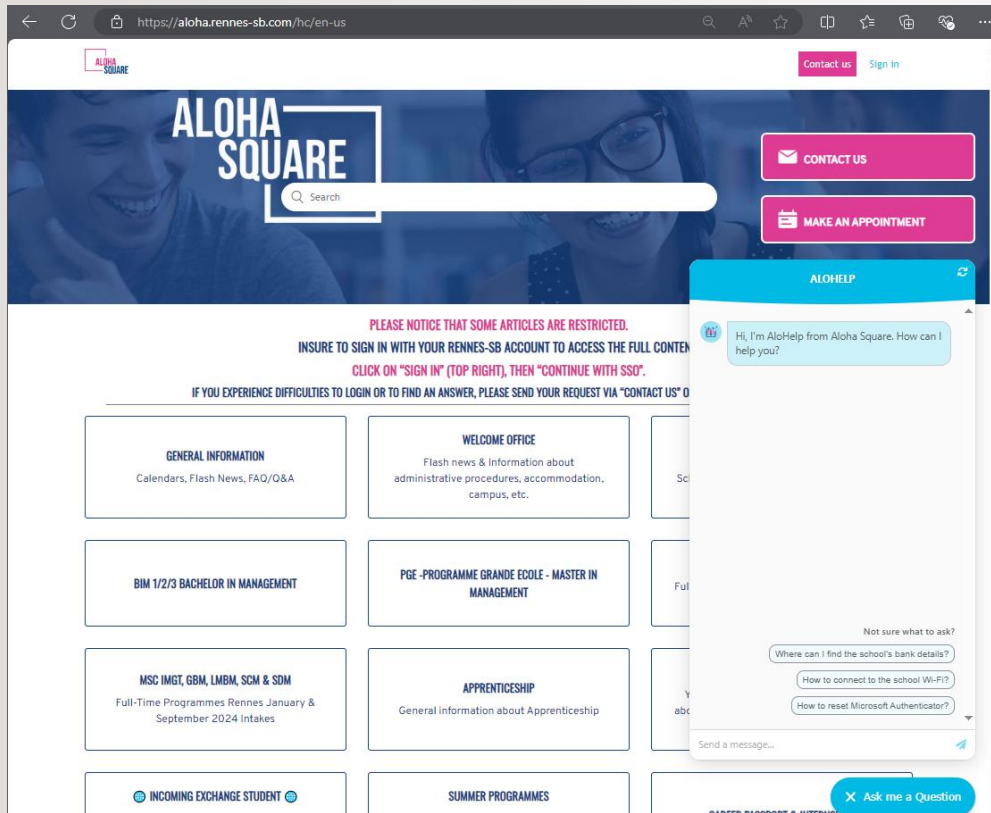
https://aloha.rennes-sb.com/hc/en-us

ALOHA SQUARE

Contact us Sign in

ALOHA SQUARE

Search

CONTACT US

MAKE AN APPOINTMENT

PLEASE NOTICE THAT SOME ARTICLES ARE RESTRICTED.
INSURE TO SIGN IN WITH YOUR RENNES-SB ACCOUNT TO ACCESS THE FULL CONTEN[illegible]
CLICK ON "SIGN IN" (TOP RIGHT), THEN "CONTINUE WITH SSO".
IF YOU EXPERIENCE DIFFICULTIES TO LOGIN OR TO FIND AN ANSWER, PLEASE SEND YOUR REQUEST VIA "CONTACT US" O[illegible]

GENERAL INFORMATION
Calendars, Flash News, FAQ/Q&A

WELCOME OFFICE
Flash news & Information about administrative procedures, accommodation, campus, etc.

Sc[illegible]

BIM 1/2/3 BACHELOR IN MANAGEMENT

PGE -PROGRAMME GRANDE ECOLE - MASTER IN MANAGEMENT

Ful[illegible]

MSC IMGT, GBM, LMBM, SCM & SDM
Full-Time Programmes Rennes January & September 2024 Intakes

APPRENTICESHIP
General information about Apprenticeship

Y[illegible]
abo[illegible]

INCOMING EXCHANGE STUDENT

SUMMER PROGRAMMES

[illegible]

ALOHELP

Hi, I'm AloHelp from Aloha Square. How can I help you?

Not sure what to ask?

Where can I find the school's bank details?

How to connect to the school Wi-Fi?

How to reset Microsoft Authenticator?

Send a message...

Ask me a Question